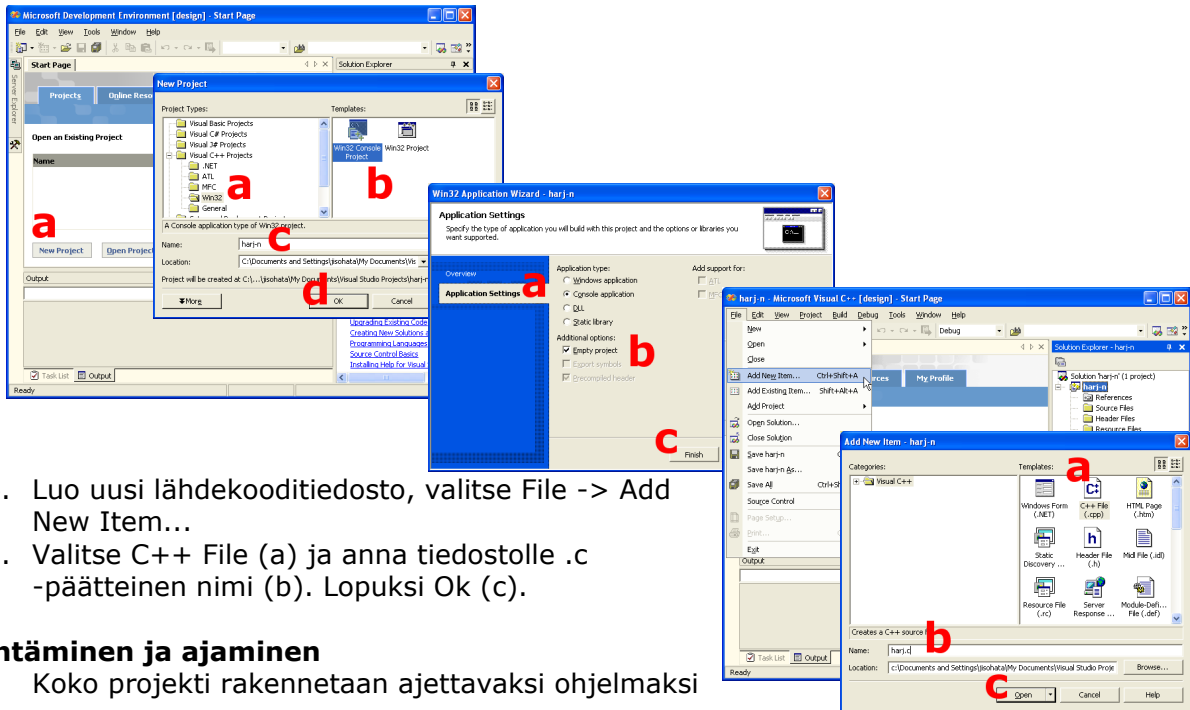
Microsoft Development Environment [design] - Start Page
File Edit View Tools Window Help
Start Page
Solution Explorer
Projects Online Reso
Open an Existing Project
Name
a
New Project Open Project
Output
Task List Output
Ready

New Project
Project Types:
Visual Basic Projects
Visual C# Projects
Visual J# Projects
Visual C++ Projects
.NET
ATL
MFC
Win32
General
a
Templates:
Win32 Console Project
Win32 Project
b
A Console application type of Win32 project.
Name: harj-n
c
Location: C:\Documents and Settings\jisohata\My Documents\Vis
Project will be created at C:\...\jisohata\My Documents\Visual Studio Projects\harj-n
More
d
OK Cancel

Upgrading Existing Code
Creating New Solutions a
Programming Languages
Source Control Basics
Installing Help for Visual

Win32 Application Wizard - harj-n
Application Settings
Specify the type of application you will build with this project and the options or libraries you want supported.
Overview
Application Settings
a
Application type:
Windows application
Console application
DLL
Static library
Additional options:
Empty project
Export symbols
Precompiled header
b
Add support for:
ATL
MFC
c
Finish

harj-n - Microsoft Visual C++ [design] - Start Page
File Edit View Project Build Debug Tools Window Help
Debug
New
Open
Close
Add New Item... Ctrl+Shift+A
Add Existing Item... Shift+Alt+A
Add Project
Open Solution...
Close Solution
Save harj-n
Save harj-n As...
Save All Ctrl+Sh
Source Control
Page Setup...
Print...
Exit
Output
Task List Output
Ready
rces My Profile
Solution Explorer - harj-n
Solution 'harj-n' (1 project)
harj-n
References
Source Files
Header Files
Resource Files

Add New Item - harj-n
Categories:
Visual C++
Templates:
a
Windows Form (.NET)
C++ File (.cpp)
HTML Page (.htm)
Static Discovery ...
Header File (.h)
Midl File (.idl)
Resource File (.rc)
Server Response ...
Module-Defi... File (.def)
Creates a C++ source fi
b
Name: harj.c
Location: c:\Documents and Settings\jisohata\My Documents\Visual Studio Proje
Browse...
c
Open Cancel Help

. Luo uusi lähdekooditiedosto, valitse File -> Add New Item...
. Valitse C++ File (a) ja anna tiedostolle .c -päätteinen nimi (b). Lopuksi Ok (c).

ntäminen ja ajaminen
Koko projekti rakennetaan ajettavaksi ohjelmaksi